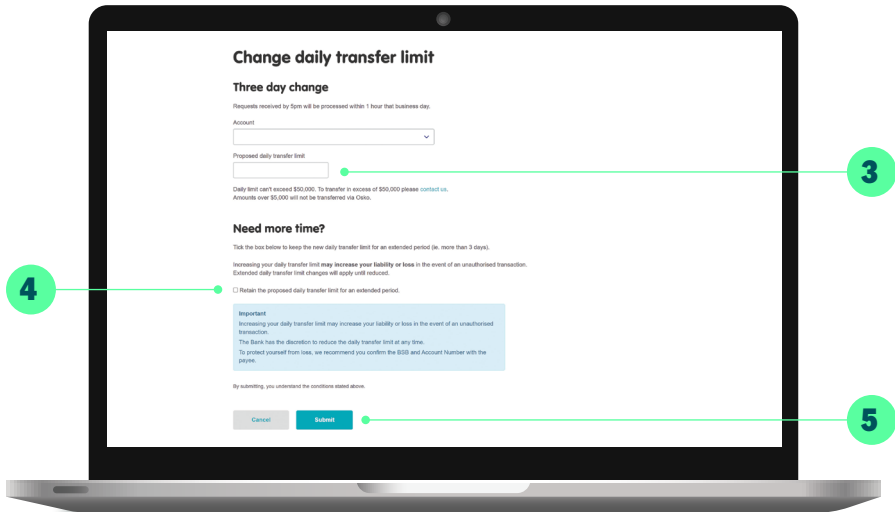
Change daily transfer limit

Three day change

Requests received by 5pm will be processed within 1 hour that business day.

Account

Proposed daily transfer limit

Daily limit can't exceed $50,000. To transfer in excess of $50,000 please contact us.
Amounts over $5,000 will not be transferred via Osko.

3

Need more time?

Tick the box below to keep the new daily transfer limit for an extended period (ie. more than 3 days).

Increasing your daily transfer limit **may increase your liability or loss** in the event of an unauthorised transaction.
Extended daily transfer limit changes will apply until reduced.

4

Retain the proposed daily transfer limit for an extended period.

Important
Increasing your daily transfer limit may increase your liability or loss in the event of an unauthorised transaction.
The Bank has the discretion to reduce the daily transfer limit at any time.
To protect yourself from loss, we recommend you confirm the BSB and Account Number with the payee.

By submitting, you understand the conditions stated above.

Cancel

Submit

5